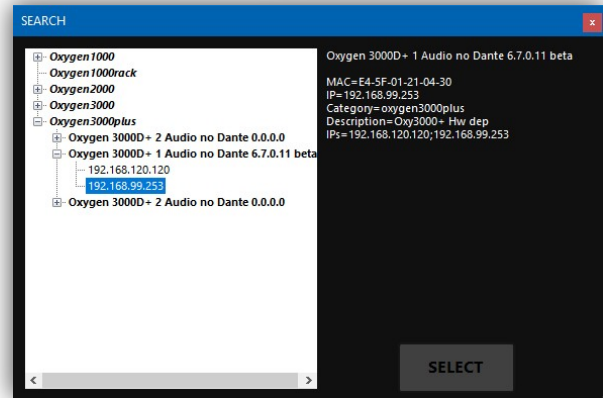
SEARCH

x

Oxygen1000
Oxygen1000rack
Oxygen2000
Oxygen3000
Oxygen3000plus
Oxygen 3000D+ 2 Audio no Dante 0.0.0.0
Oxygen 3000D+ 1 Audio no Dante 6.7.0.11 beta
192.168.120.120
192.168.99.253
Oxygen 3000D+ 2 Audio no Dante 0.0.0.0

Oxygen 3000D+ 1 Audio no Dante 6.7.0.11 beta

MAC=E4-5F-01-21-04-30
IP=192.168.99.253
Category=oxygen3000plus
Description=Oxy3000+ Hw dep
IPs=192.168.120.120;192.168.99.253

SELECT